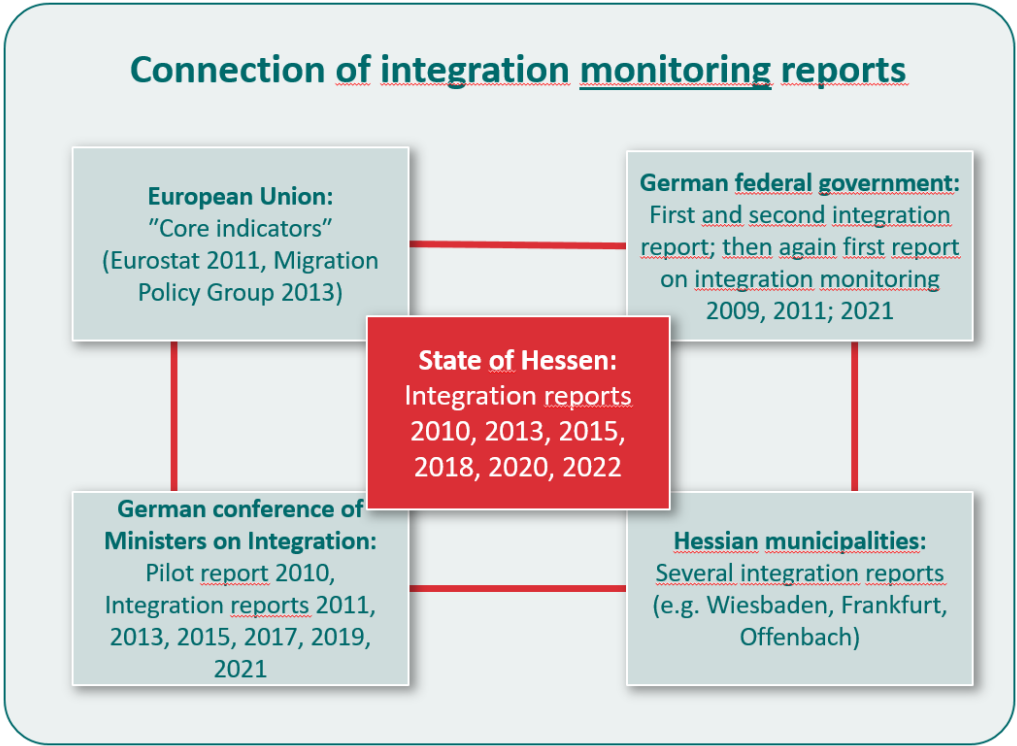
Connection of integration monitoring reports

European Union:
"Core indicators"
(Eurostat 2011, Migration Policy Group 2013)

German federal government:
First and second integration report; then again first report on integration monitoring 2009, 2011; 2021

State of Hessen:
Integration reports 2010, 2013, 2015, 2018, 2020, 2022

German conference of Ministers on Integration:
Pilot report 2010, Integration reports 2011, 2013, 2015, 2017, 2019, 2021

Hessian municipalities:
Several integration reports (e.g. Wiesbaden, Frankfurt, Offenbach)